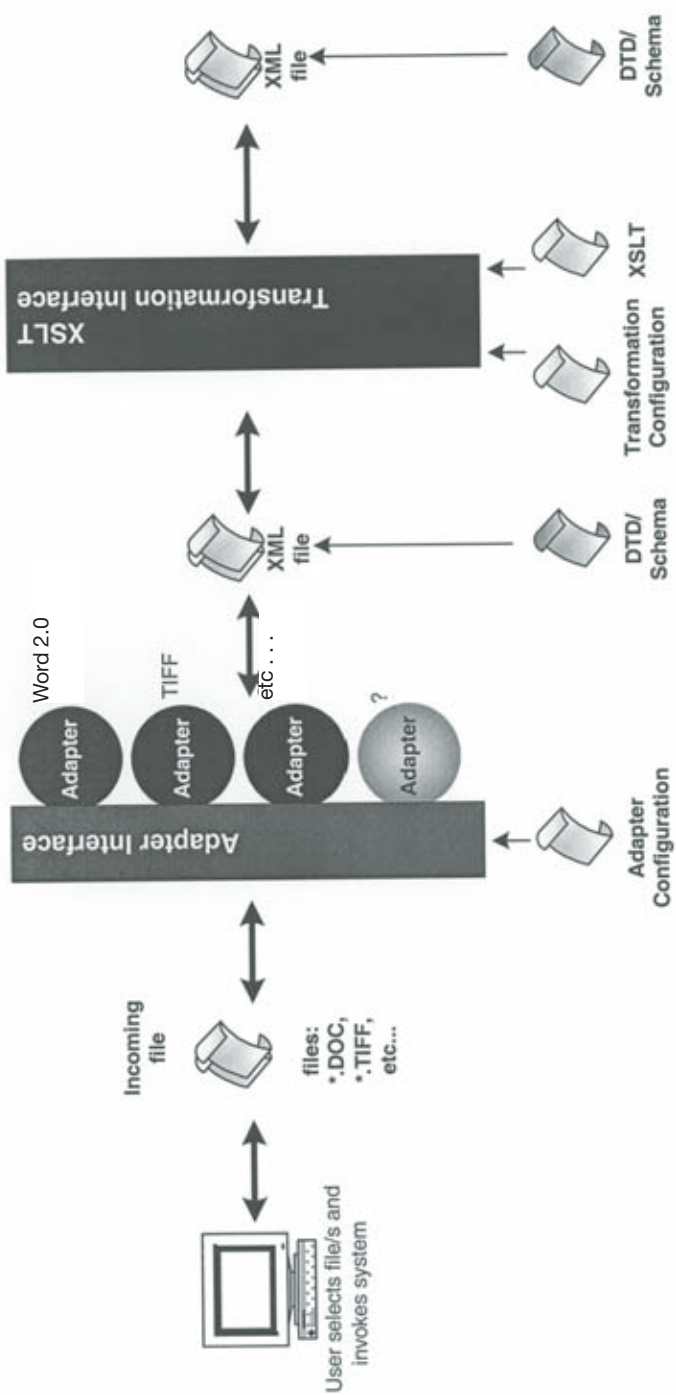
User selects file/s and invokes system

Incoming file

files: *.DOC, *.TIFF, etc...

Adapter Interface

Adapter Configuration

Adapter

Adapter

Adapter

Adapter

Word 2.0

TIFF

etc . . .

?

XML file

DTD/ Schema

XSLT Transformation Interface

Transformation Configuration

XSLT

XML file

DTD/ Schema